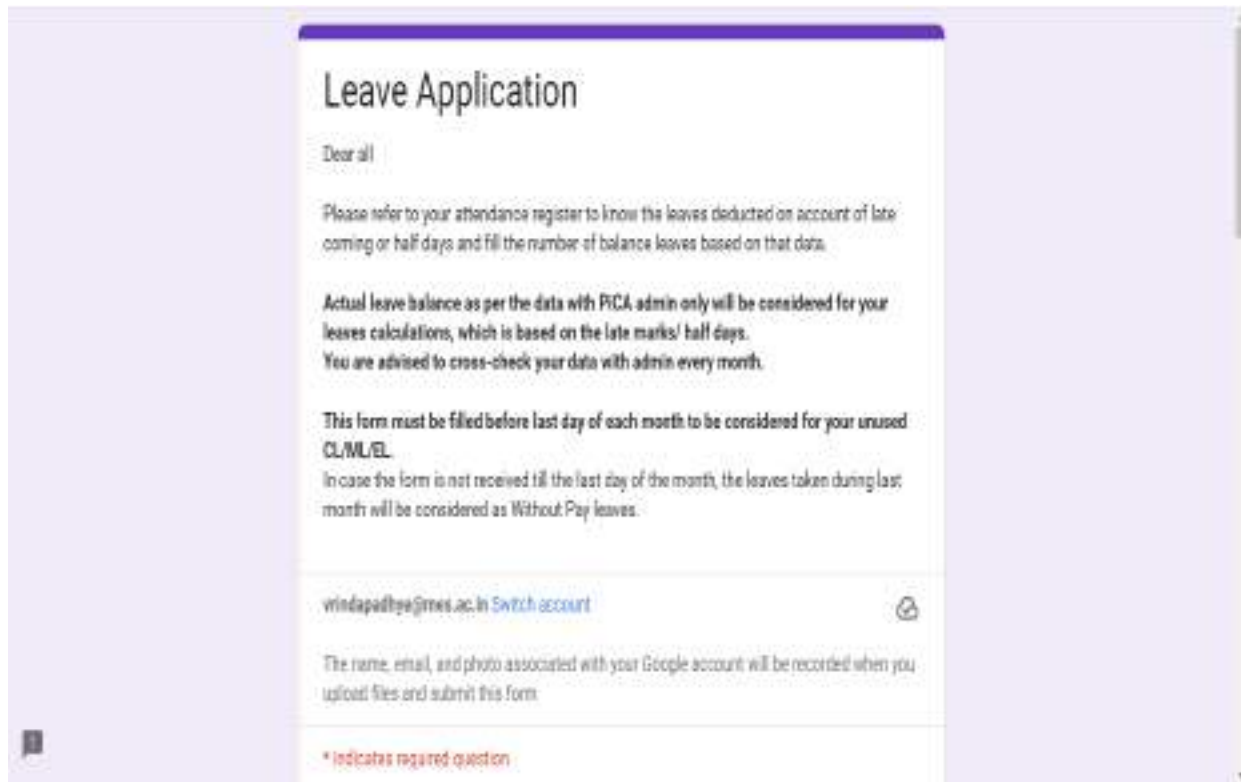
Leave Application

Dear all

Please refer to your attendance register to know the leaves deducted on account of late coming or half days and fill the number of balance leaves based on that data.

Actual leave balance as per the data with PICA admin only will be considered for your leaves calculations, which is based on the late marks/ half days.
You are advised to cross-check your data with admin every month.

This form must be filled before last day of each month to be considered for your unused CL/ML/EL.
In case the form is not received till the last day of the month, the leaves taken during last month will be considered as Without Pay leaves.

vrindapadhye@mes.ac.in Switch account

The name, email, and photo associated with your Google account will be recorded when you upload files and submit this form

* Indicates required question